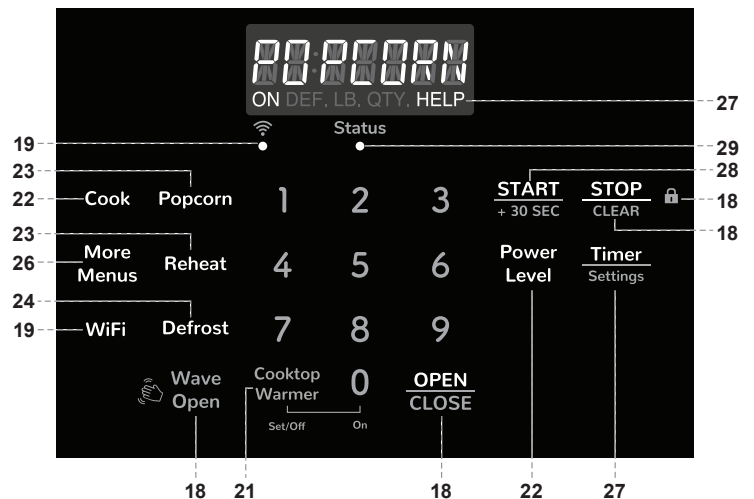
POPCORN
ON DEF. LB. QTY. HELP
27
19
Status
29
23
28
22 Cook Popcorn 1 2 3 START + 30 SEC STOP CLEAR 18
18
23
26 More Menus Reheat 4 5 6 Power Level Timer Settings
24
19 WiFi Defrost 7 8 9
Wave Open Cooktop Warmer 0 Set/Off On OPEN CLOSE
18 21 18 22 27